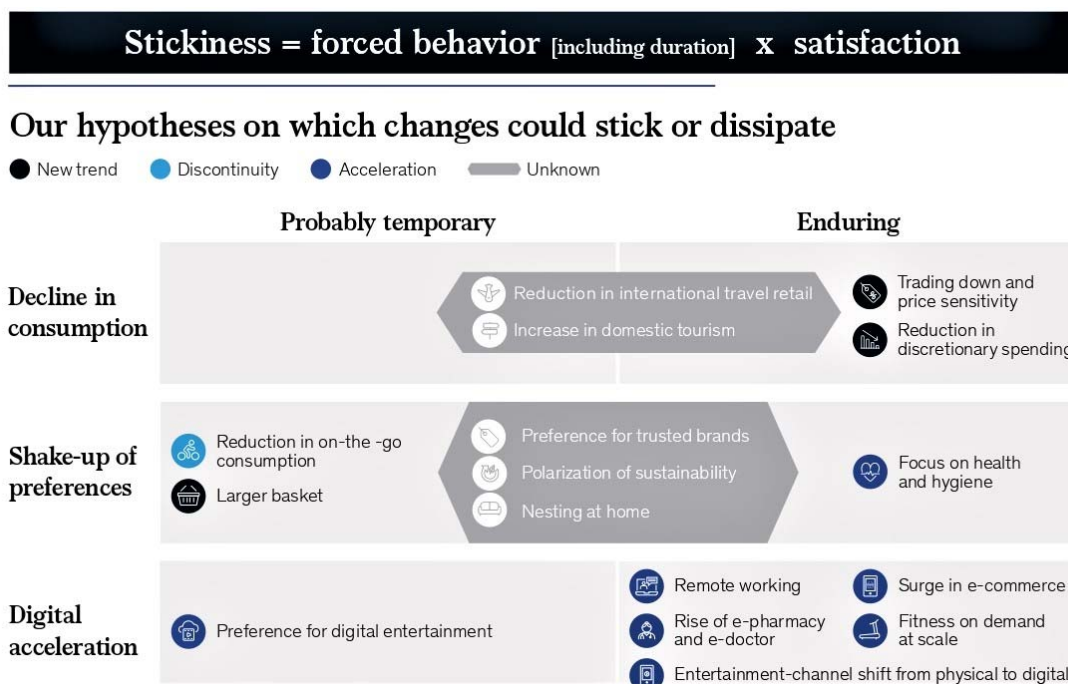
Stickiness = forced behavior [including duration] x satisfaction

Our hypotheses on which changes could stick or dissipate

New trend
Discontinuity
Acceleration
Unknown

Probably temporary

Enduring

Decline in consumption

Reduction in international travel retail

Increase in domestic tourism

Trading down and price sensitivity

Reduction in discretionary spending

Shake-up of preferences

Reduction in on-the -go consumption

Larger basket

Preference for trusted brands

Polarization of sustainability

Nesting at home

Focus on health and hygiene

Digital acceleration

Preference for digital entertainment

Remote working

Surge in e-commerce

Rise of e-pharmacy and e-doctor

Fitness on demand at scale

Entertainment-channel shift from physical to digital